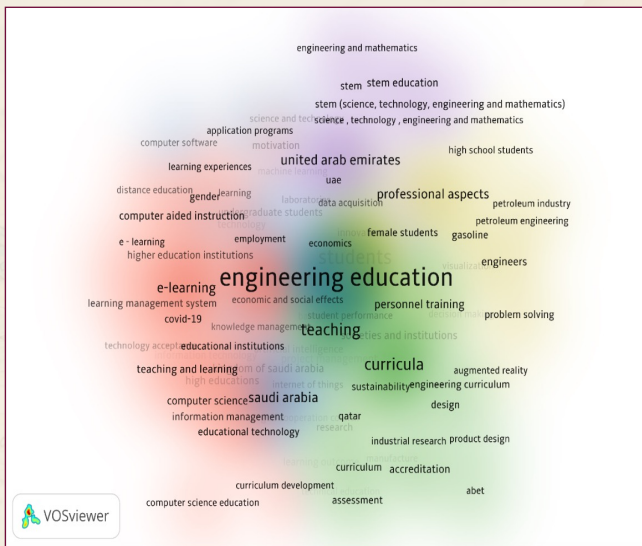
engineering and mathematics
stem stem education
stem (science, technology, engineering and mathematics)
science and tech science , technology , engineering and mathematics
application programs
computer software motivation
learning experiences machine learning
united arab emirates
high school students
uae
distance education gender learning laboratories
professional aspects
data acquisition
petroleum industry
computer aided instruction undergraduate students
petroleum engineering
innovation
female students
gasoline
e - learning employment economics
higher education institutions students
visualization
engineers
engineering education
e-learning
economic and social effects
learning management system
personnel training
problem solving
student performance
covid-19
knowledge management
teaching
technology acceptance
societies and institutions
educational institutions
artificial intelligence
curricula
teaching and learning
kingdom of saudi arabia
augmented reality
high educations
internet of things
sustainability
engineering curriculum
computer science
saudi arabia
design
information management
education computing
qatar
research
educational technology
industrial research
product design
learning outcomes
manufacture
curriculum
accreditation
curriculum development
abet
computer science education
assessment
VOSviewer